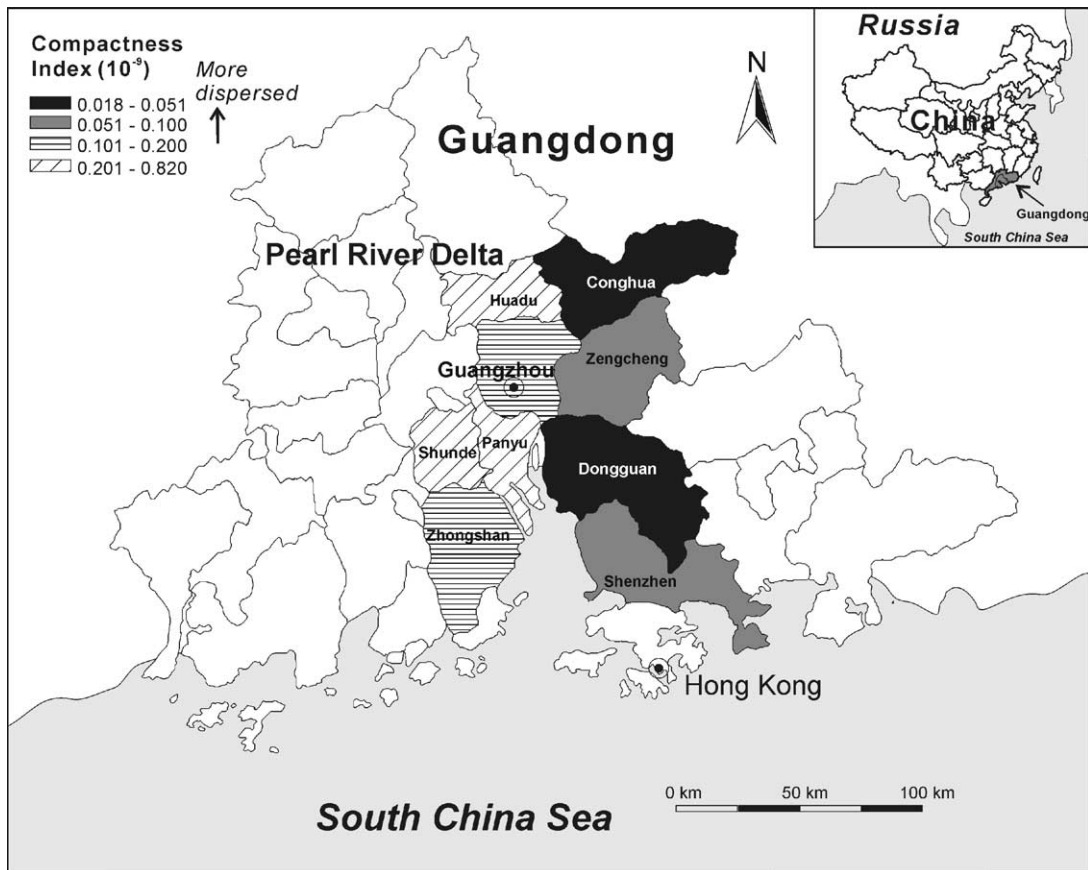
Compactness Index ($10^{-9}$)
More dispersed
↑
0.018 - 0.051
0.051 - 0.100
0.101 - 0.200
0.201 - 0.820

N

Russia
China
Guangdong
South China Sea

Guangdong

Pearl River Delta
Huadu
Conghua
Zengcheng
Guangzhou
Shunde
Panyu
Dongguan
Zhongshan
Shenzhen
Hong Kong

0 km 50 km 100 km

South China Sea